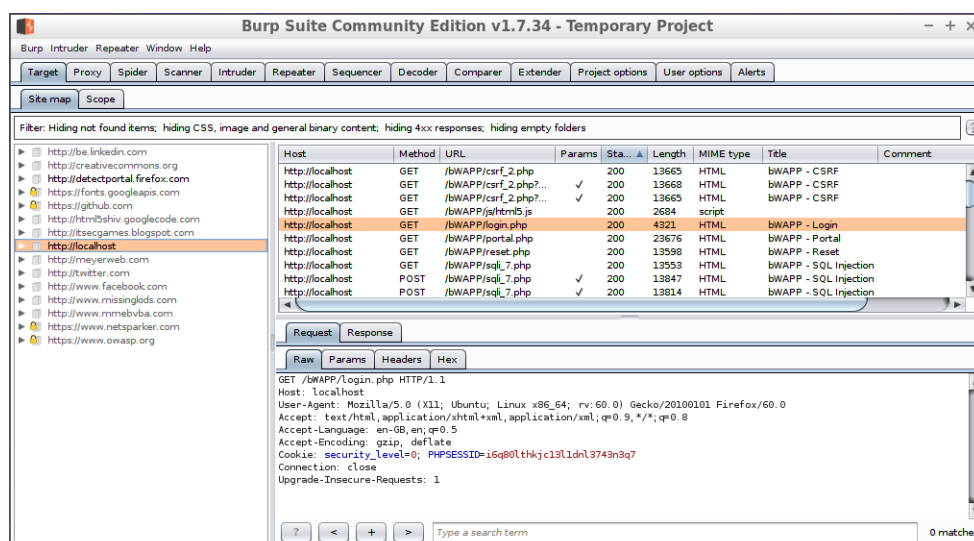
Burp Suite Community Edition v1.7.34 - Temporary Project

Burp Intruder Repeater Window Help

Target Proxy Spider Scanner Intruder Repeater Sequencer Decoder Comparer Extender Project options User options Alerts

Site map Scope

Filter: Hiding not found items; hiding CSS, image and general binary content; hiding 4xx responses; hiding empty folders

http://be.linkedin.com
http://creativecommons.org
http://detectportal.firefox.com
https://fonts.googleapis.com
https://github.com
http://html5shiv.googlecode.com
http://itsecgames.blogspot.com
http://localhost
http://meyerweb.com
http://twitter.com
http://www.facebook.com
http://www.missingkids.com
http://www.mmebvba.com
https://www.netsparker.com
https://www.owasp.org

| Host | Method | URL | Params | Sta... ▲ | Length | MIME type | Title | Comment |
|---|---|---|---|---|---|---|---|---|
| http://localhost | GET | /bWAPP/csrf_2.php | | 200 | 13665 | HTML | bWAPP - CSRF | |
| http://localhost | GET | /bWAPP/csrf_2.php?... | ✓ | 200 | 13668 | HTML | bWAPP - CSRF | |
| http://localhost | GET | /bWAPP/csrf_2.php?... | ✓ | 200 | 13665 | HTML | bWAPP - CSRF | |
| http://localhost | GET | /bWAPP/js/html5.js | | 200 | 2684 | script | | |
| http://localhost | GET | /bWAPP/login.php | | 200 | 4321 | HTML | bWAPP - Login | |
| http://localhost | GET | /bWAPP/portal.php | | 200 | 23676 | HTML | bWAPP - Portal | |
| http://localhost | GET | /bWAPP/reset.php | | 200 | 13598 | HTML | bWAPP - Reset | |
| http://localhost | GET | /bWAPP/sqli_7.php | | 200 | 13553 | HTML | bWAPP - SQL Injection | |
| http://localhost | POST | /bWAPP/sqli_7.php | ✓ | 200 | 13847 | HTML | bWAPP - SQL Injection | |
| http://localhost | POST | /bWAPP/sqli_7.php | ✓ | 200 | 13814 | HTML | bWAPP - SQL Injection | |

Request Response

Raw Params Headers Hex

GET /bWAPP/login.php HTTP/1.1
Host: localhost
User-Agent: Mozilla/5.0 (X11; Ubuntu; Linux x86_64; rv:60.0) Gecko/20100101 Firefox/60.0
Accept: text/html,application/xhtml+xml,application/xml;q=0.9,*/*;q=0.8
Accept-Language: en-GB,en;q=0.5
Accept-Encoding: gzip, deflate
Cookie: security_level=0; PHPSESSID=i6q80lthkjc13l1dnl3743n3q7
Connection: close
Upgrade-Insecure-Requests: 1

? < + > Type a search term 0 matche